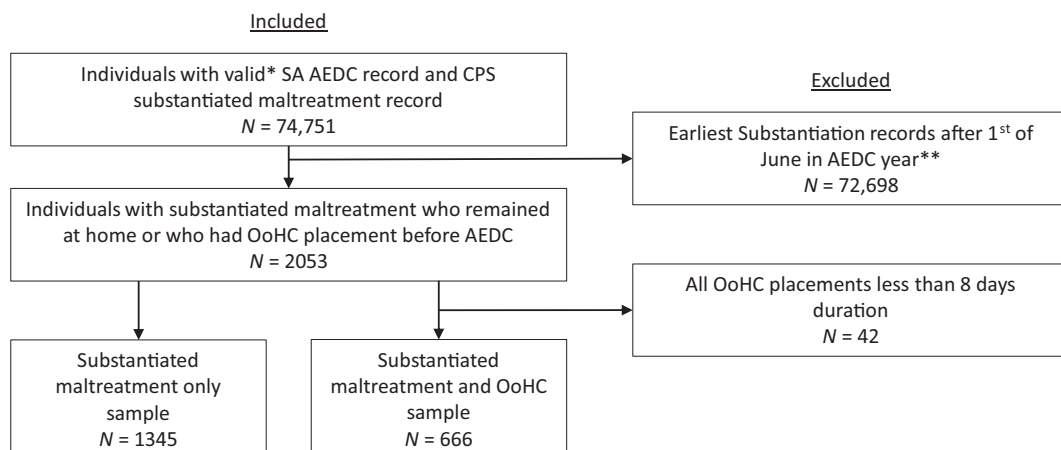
Included

Individuals with valid* SA AEDC record and CPS substantiated maltreatment record
$N$ = 74,751

Excluded

Earliest Substantiation records after 1$^{st}$ of June in AEDC year**
$N$ = 72,698

Individuals with substantiated maltreatment who remained at home or who had OoHC placement before AEDC
$N$ = 2053

All OoHC placements less than 8 days duration
$N$ = 42

Substantiated maltreatment only sample
$N$ = 1345

Substantiated maltreatment and OoHC sample
$N$ = 666